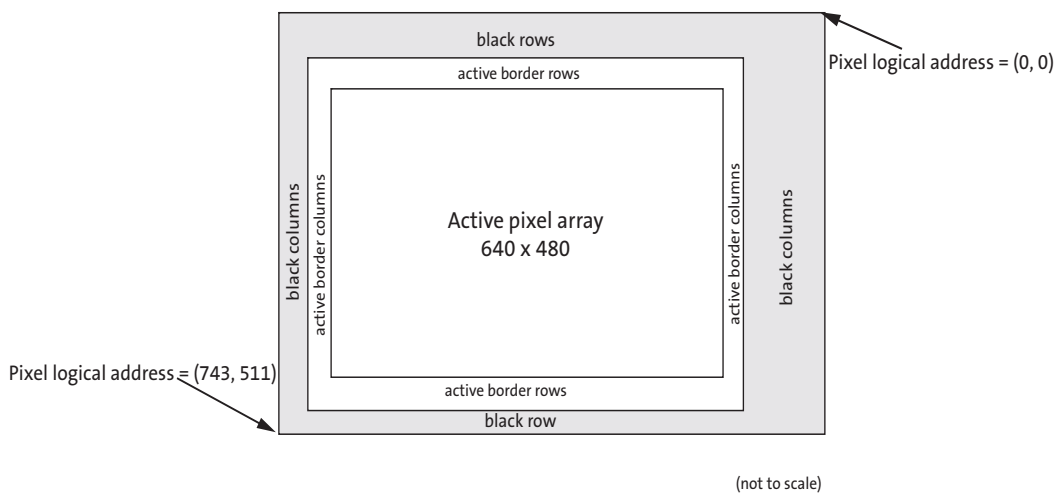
black rows

Pixel logical address = (0, 0)

active border rows

black columns

active border columns

Active pixel array
640 x 480

active border columns

black columns

Pixel logical address = (743, 511)

active border rows

black row

(not to scale)